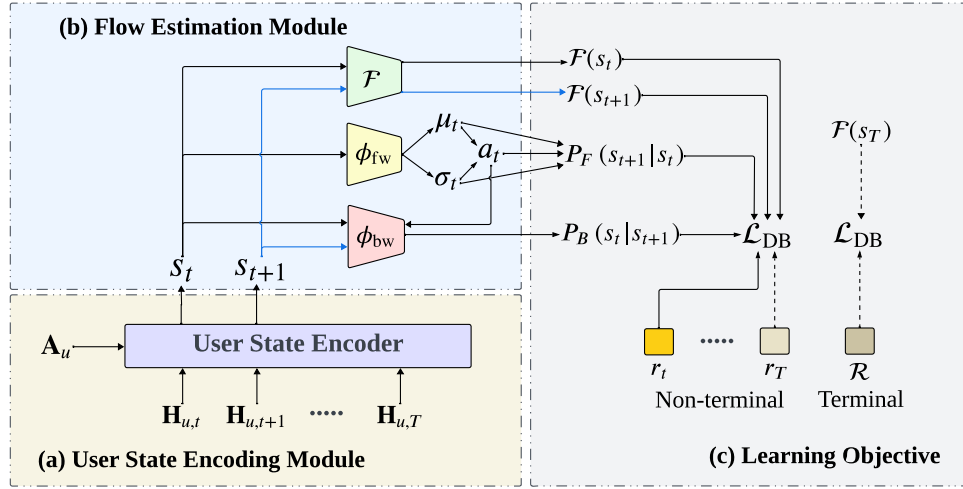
(b) Flow Estimation Module

$\mathcal{F}$

$\phi_{\text{fw}}$

$\phi_{\text{bw}}$

$\mu_t$

$a_t$

$\sigma_t$

$\mathcal{F}(s_t)$

$\mathcal{F}(s_{t+1})$

$P_F\ (s_{t+1}|s_t)$

$P_B\ (s_t|s_{t+1})$

$\mathcal{L}_{\text{DB}}$

$\mathcal{F}(s_T)$

$\mathcal{L}_{\text{DB}}$

$s_t$

$s_{t+1}$

$\mathbf{A}_u$

User State Encoder

$\mathbf{H}_{u,t}$ $\mathbf{H}_{u,t+1}$ ····· $\mathbf{H}_{u,T}$

(a) User State Encoding Module

$r_t$ ····· $r_T$

Non-terminal

$\mathcal{R}$

Terminal

(c) Learning Objective